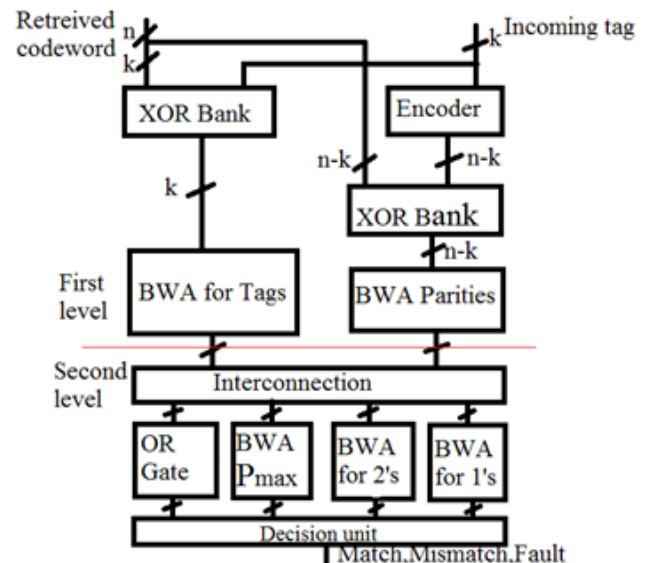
Retreived codeword
n
k
Incoming tag
k
XOR Bank
Encoder
k
n-k
n-k
XOR Bank
n-k
First level
BWA for Tags
BWA Parities
Second level
Interconnection
OR Gate
BWA $P_{max}$
BWA for 2's
BWA for 1's
Decision unit
Match,Mismatch,Fault